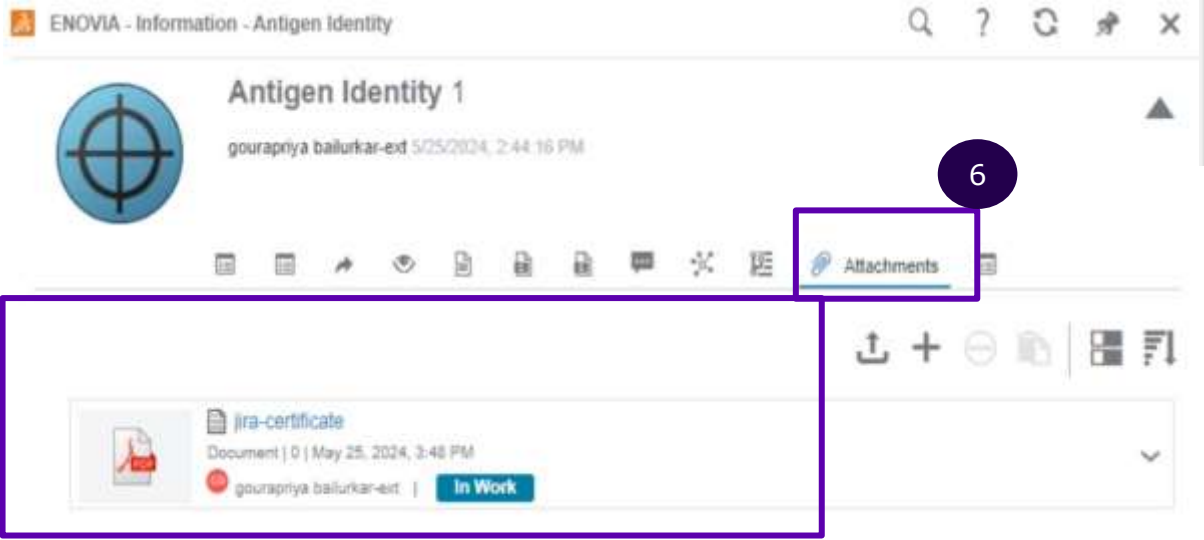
ENOVIA - Information - Antigen Identity

Antigen Identity 1

gourapriya bailurkar-ext 5/25/2024, 2:44:16 PM

6

Attachments

jira-certificate

Document | 0 | May 25, 2024, 3:48 PM

gourapriya bailurkar-ext | In Work